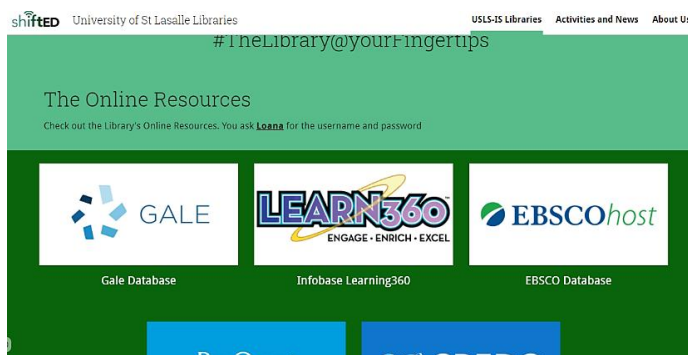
shiftED University of St Lasalle Libraries

USLS-IS Libraries Activities and News About Us

#TheLibrary@yourFingertips

The Online Resources

Check out the Library's Online Resources. You ask Loana for the username and password

GALE

Gale Database

LEARN360

ENGAGE • ENRICH • EXCEL

Infobase Learning360

EBSCOhost

EBSCO Database

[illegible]

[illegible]